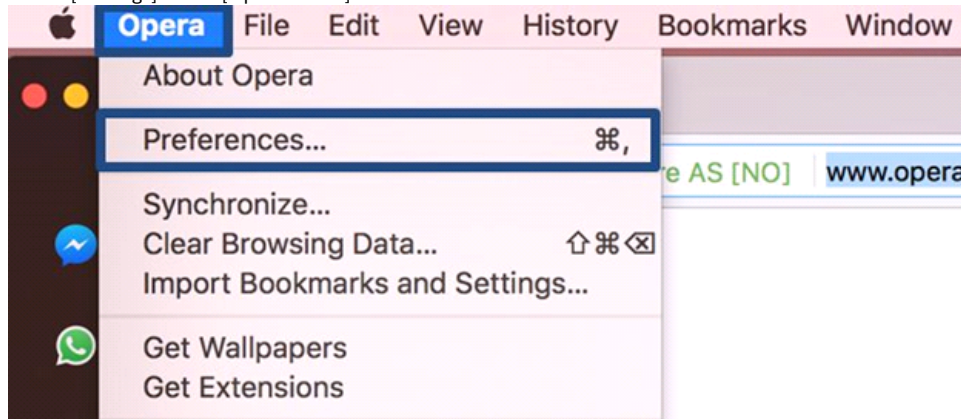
Opera File Edit View History Bookmarks Window

About Opera

Preferences... ⌘,

Synchronize...
Clear Browsing Data... ⇧⌘⌫
Import Bookmarks and Settings...

Get Wallpapers
Get Extensions

re AS [NO] www.opera